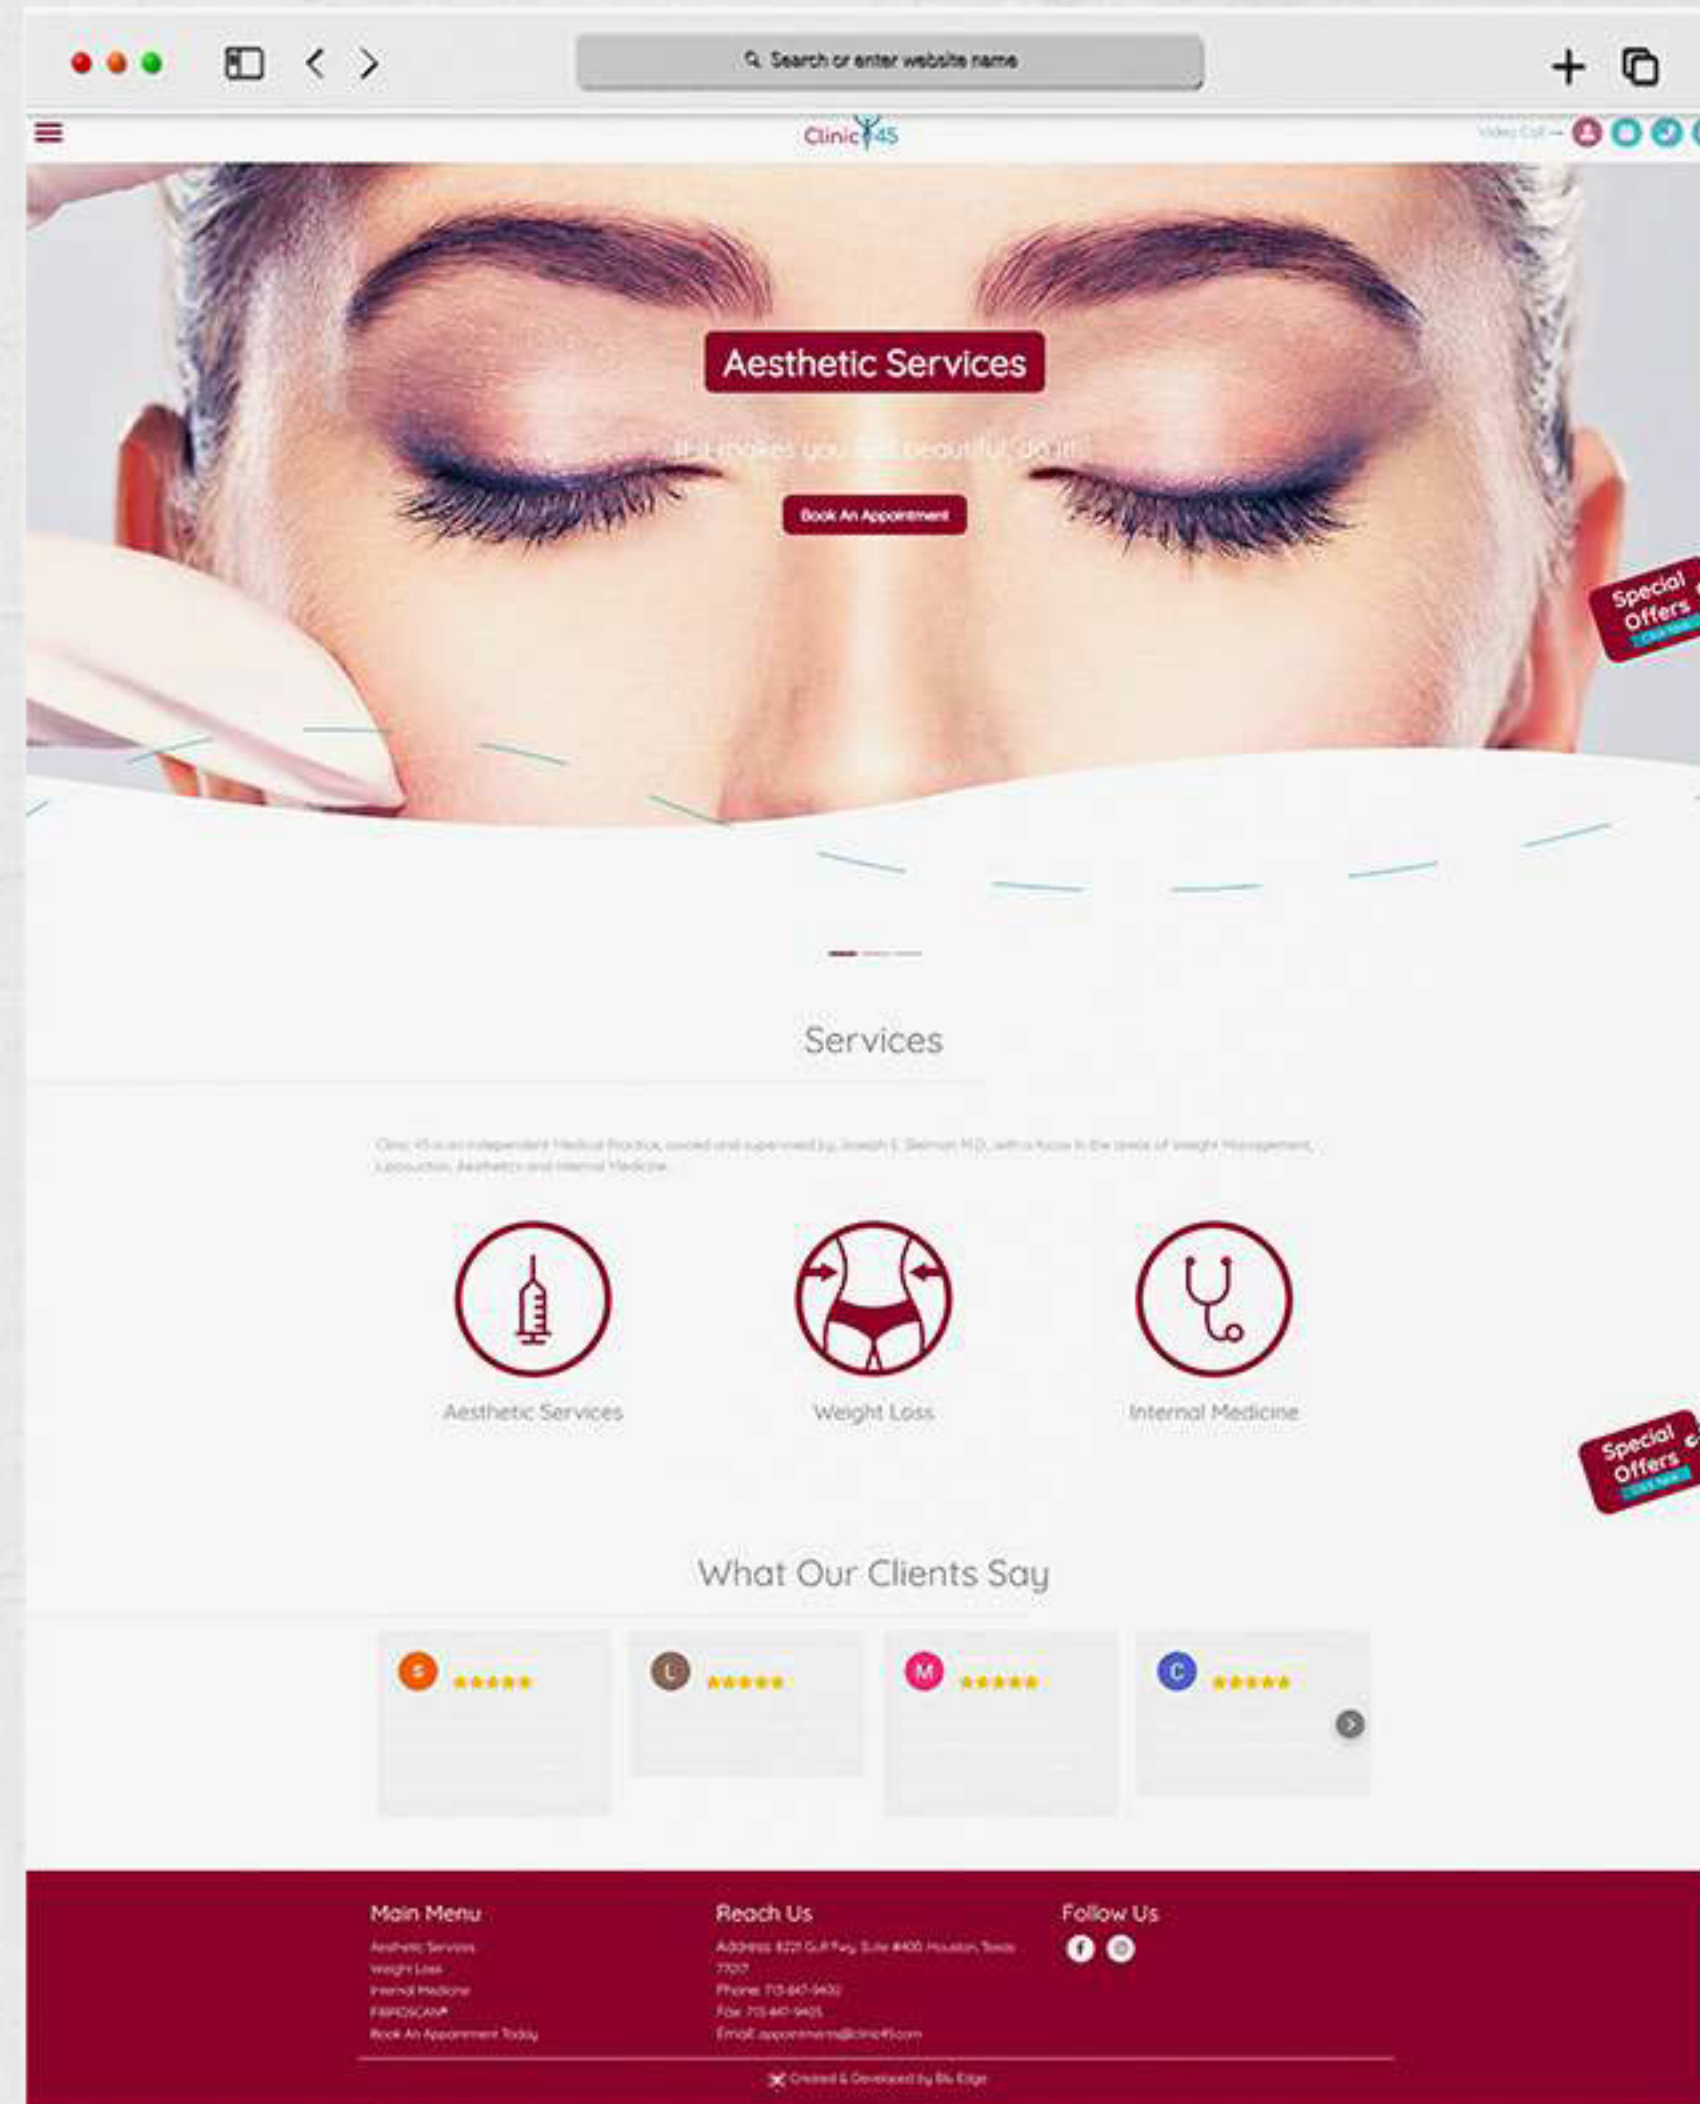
Search or enter website name

Clinic 45

Video Call →

Aesthetic Services

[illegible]

Book An Appointment

Special Offers

Services

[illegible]

Aesthetic Services

Weight Loss

Internal Medicine

Special Offers

What Our Clients Say

S

L

M

C

Main Menu

Aesthetic Services

Weight Loss

Internal Medicine

FIBROSCAN®

Book An Appointment Today

Reach Us

Address: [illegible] Houston, Texas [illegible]

Phone: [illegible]

Fax: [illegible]

Email: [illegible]

Follow Us

Created & Developed by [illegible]